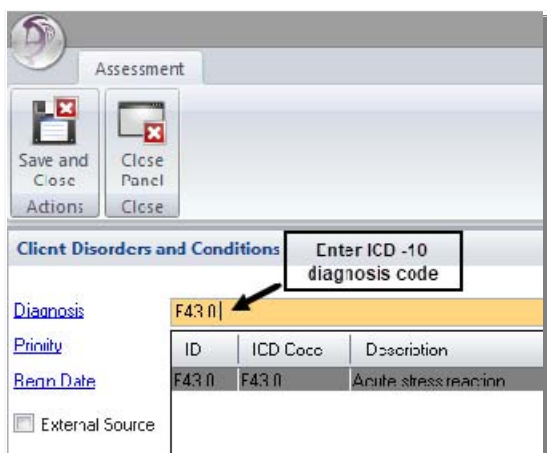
Assessment

Save and Close

Close Panel

Actions

Close

Client Disorders and Conditions

Enter ICD -10 diagnosis code

Diagnosis

F43.0

Priority

Begin Date

External Source

| ID | ICD Code | Description |
|---|---|---|
| F43.0 | F43.0 | Acute stress reaction |